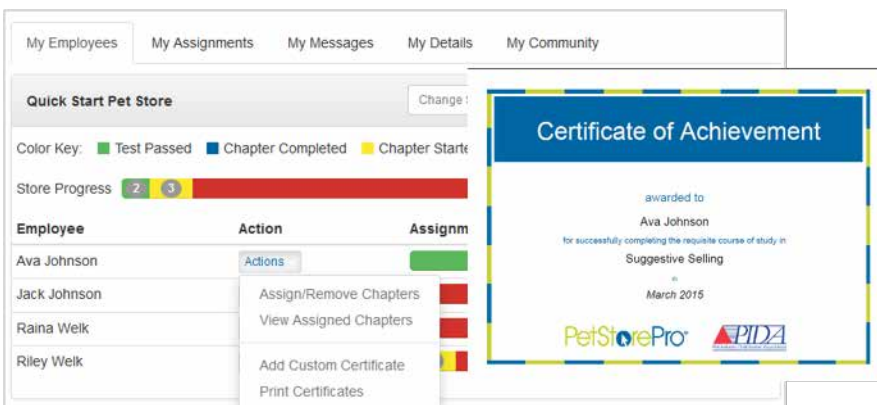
My Employees | My Assignments | My Messages | My Details | My Community

Quick Start Pet Store

Change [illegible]

Color Key: Test Passed Chapter Completed Chapter Starte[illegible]

Store Progress 2 3

| Employee | Action | Assignm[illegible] |
|---|---|---|
| Ava Johnson | Actions | |
| Jack Johnson | | |
| Raina Welk | | |
| Riley Welk | | |

Assign/Remove Chapters
View Assigned Chapters
Add Custom Certificate
Print Certificates

Certificate of Achievement

awarded to

Ava Johnson

for successfully completing the requisite course of study in

Suggestive Selling

in

March 2015

PetStorePro

PIDA